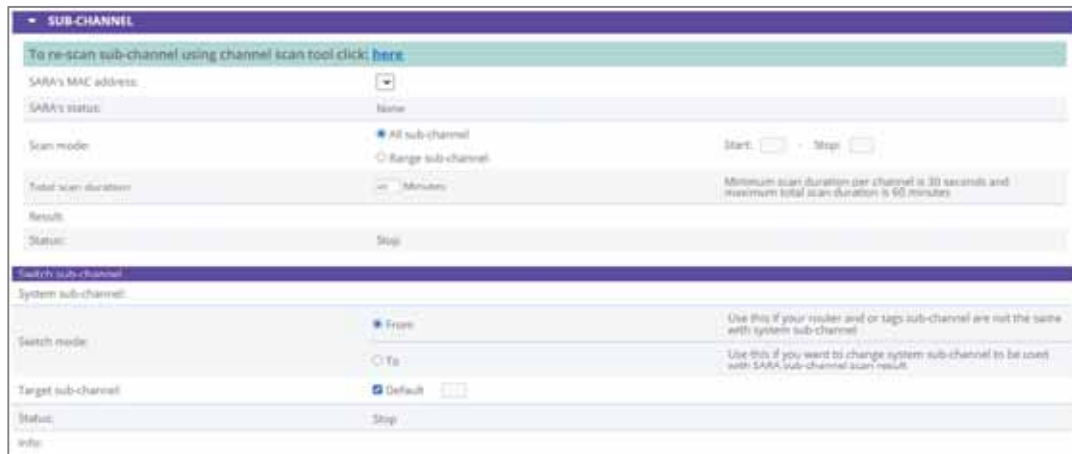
SUB-CHANNEL

To re-scan sub-channel using channel scan tool click: here

| | | |
|---|---|---|
| SARA's MAC address: | | |
| SARA's status: | None | |
| Scan mode: | All sub-channel<br>Range sub-channel | Start: - Stop: |
| Total scan duration: | Minutes | Minimum scan duration per channel is 30 seconds and maximum total scan duration is 60 minutes |
| Result: | | |
| Status: | Stop | |

Switch sub-channel

| | | |
|---|---|---|
| System sub-channel: | | |
| Switch mode: | From | Use this if your router and or tags sub-channel are not the same with system sub-channel |
| | To | Use this if you want to change system sub-channel to be used with SARA sub-channel scan result. |
| Target sub-channel: | Default | |
| Status: | Stop | |
| Info: | | |